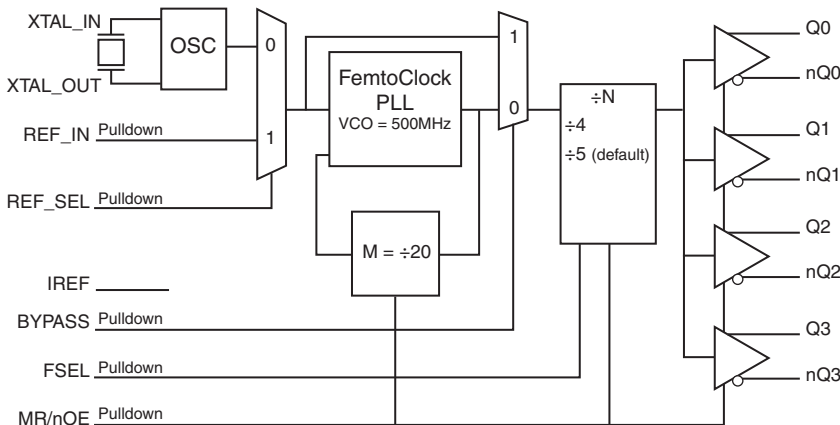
XTAL_IN

XTAL_OUT

OSC

0

1

REF_IN Pulldown

REF_SEL Pulldown

FemtoClock PLL

VCO = 500MHz

1

0

M = ÷20

÷N

÷4

÷5 (default)

IREF

BYPASS Pulldown

FSEL Pulldown

MR/nOE Pulldown

Q0

nQ0

Q1

nQ1

Q2

nQ2

Q3

nQ3